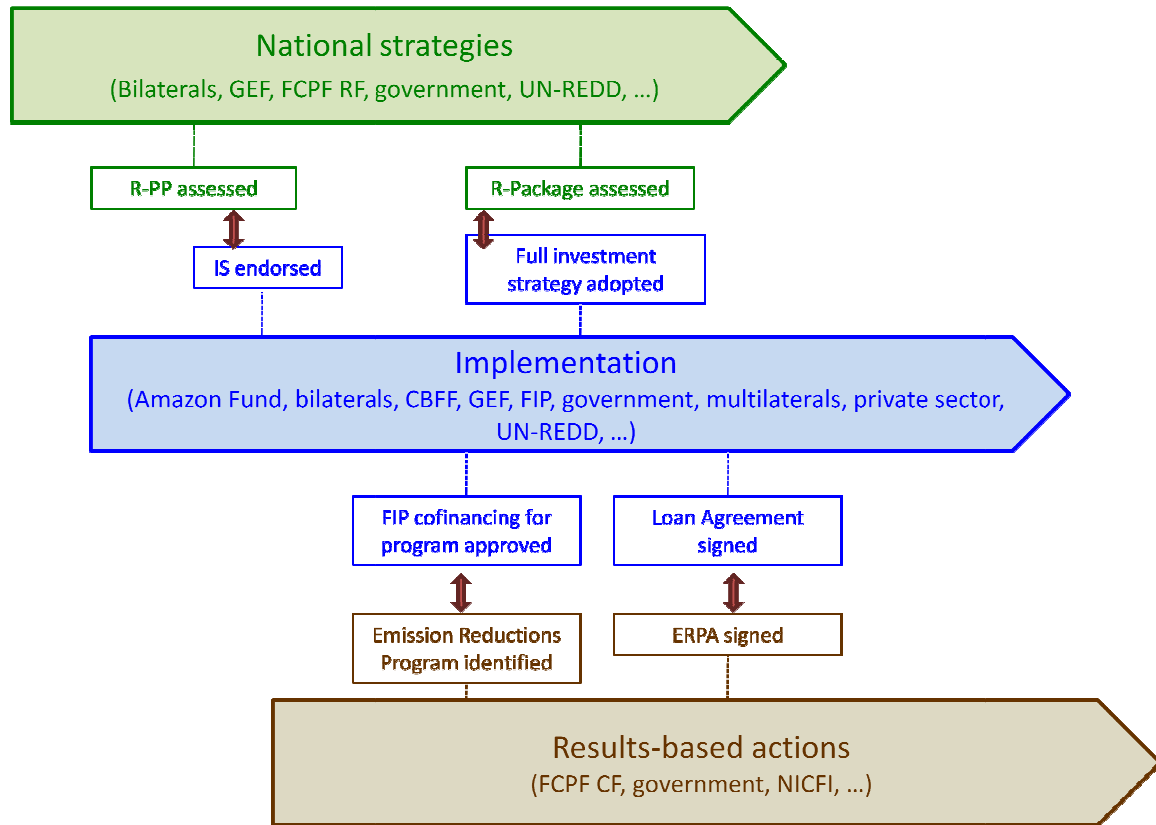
National strategies
(Bilaterals, GEF, FCPF RF, government, UN-REDD, …)

R-PP assessed

R-Package assessed

IS endorsed

Full investment strategy adopted

Implementation
(Amazon Fund, bilaterals, CBFF, GEF, FIP, government, multilaterals, private sector, UN-REDD, …)

FIP cofinancing for program approved

Loan Agreement signed

Emission Reductions Program identified

ERPA signed

Results-based actions
(FCPF CF, government, NICFI, …)